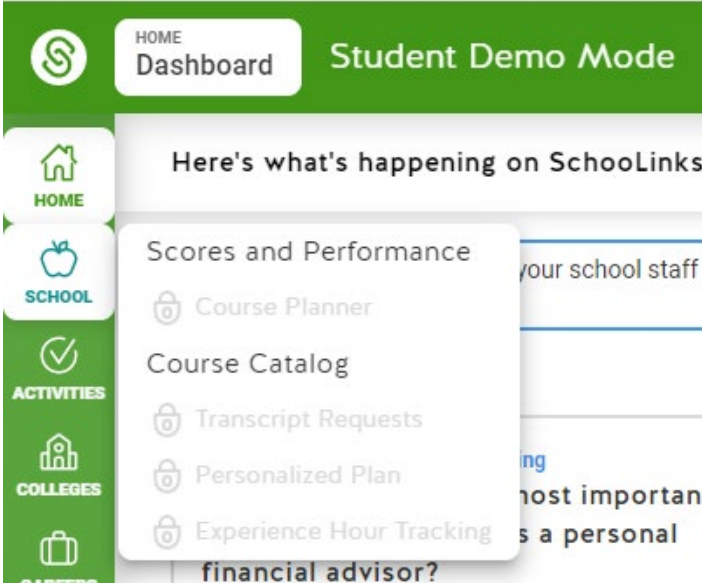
HOME
Dashboard

Student Demo Mode

HOME

SCHOOL

ACTIVITIES

COLLEGES

Here's what's happening on SchooLinks

Scores and Performance

Course Planner

Course Catalog

Transcript Requests

Personalized Plan

Experience Hour Tracking

your school staff

ing

nost importan

s a personal

financial advisor?